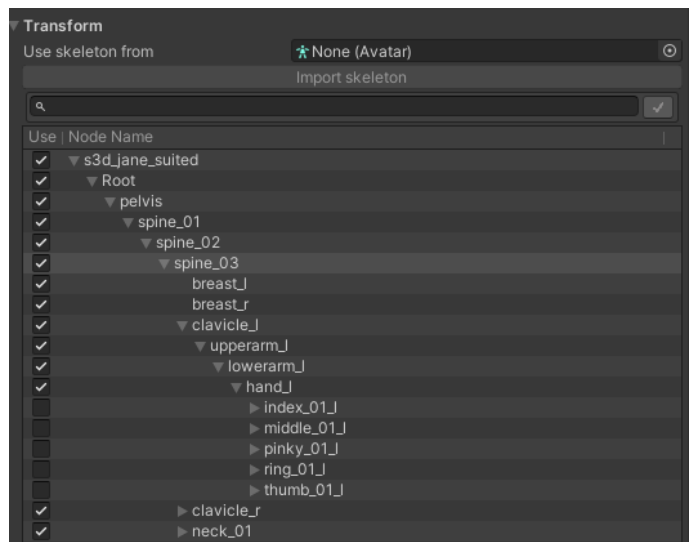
Transform
Use skeleton from
None (Avatar)
Import skeleton

Use | Node Name
s3d_jane_suited
Root
pelvis
spine_01
spine_02
spine_03
breast_l
breast_r
clavicle_l
upperarm_l
lowerarm_l
hand_l
index_01_l
middle_01_l
pinky_01_l
ring_01_l
thumb_01_l
clavicle_r
neck_01